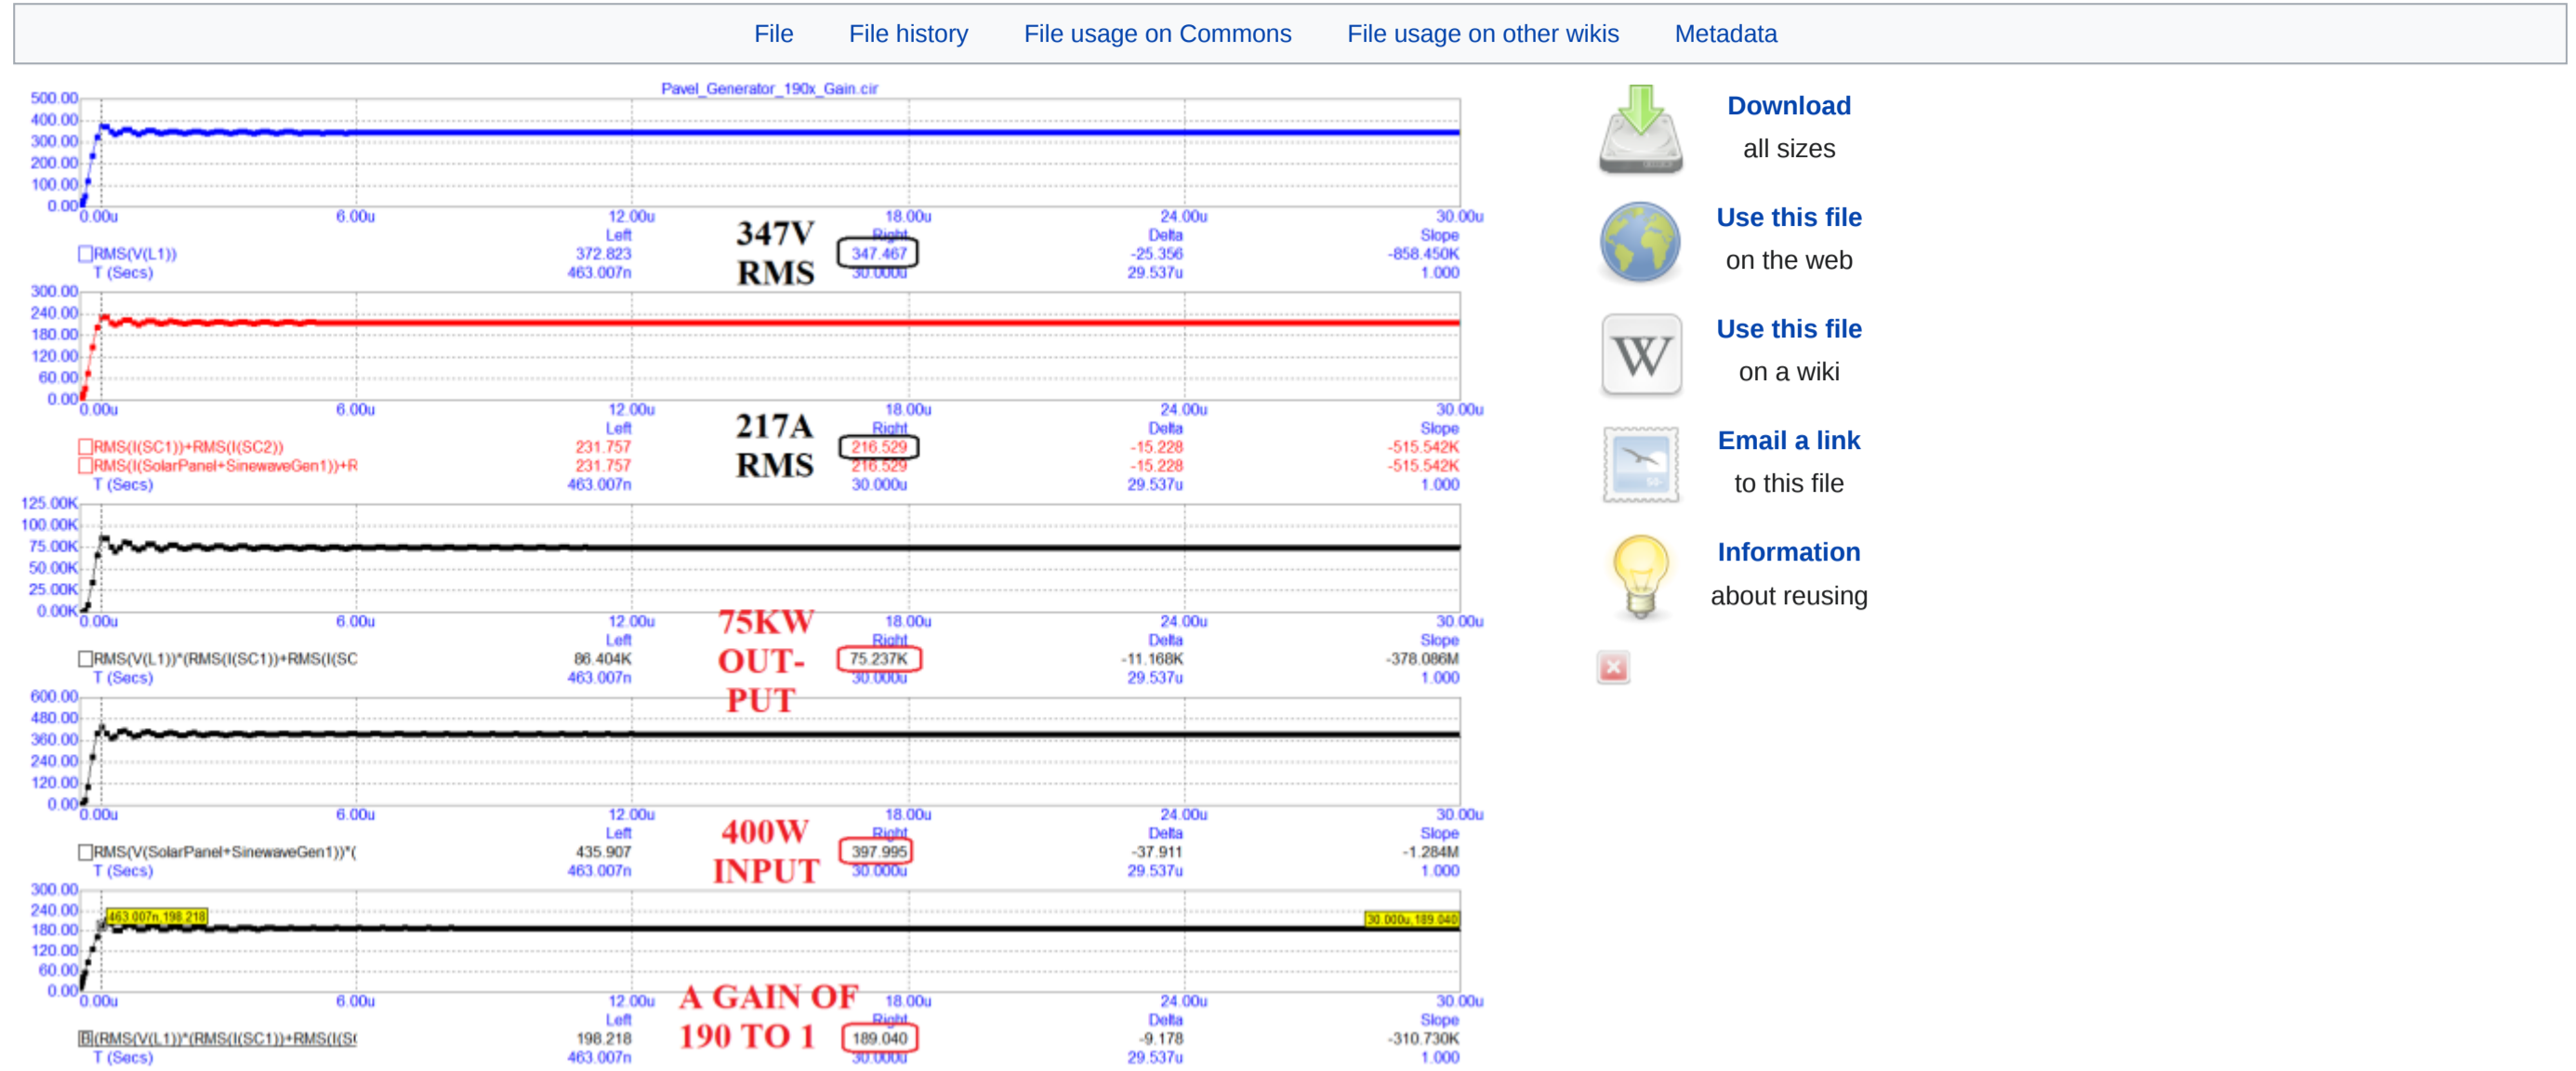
File File history File usage on Commons File usage on other wikis Metadata

Pavel_Generator_190x_Gain.cir

500.00
400.00
300.00
200.00
100.00
0.00
0.00u 6.00u 12.00u 18.00u 24.00u 30.00u

RMS(V(L1))
T (Secs)

| | Left | Right | Delta | Slope |
|---|---|---|---|---|
| RMS(V(L1)) | 372.823 | 347.467 | -25.356 | -858.450K |
| T (Secs) | 463.007n | 30.000u | 29.537u | 1.000 |

347V RMS

300.00
240.00
180.00
120.00
60.00
0.00
0.00u 6.00u 12.00u 18.00u 24.00u 30.00u

| | Left | Right | Delta | Slope |
|---|---|---|---|---|
| RMS(I(SC1))+RMS(I(SC2)) | 231.757 | 216.529 | -15.228 | -515.542K |
| RMS(I(SolarPanel+SinewaveGen1))+R | 231.757 | 216.529 | -15.228 | -515.542K |
| T (Secs) | 463.007n | 30.000u | 29.537u | 1.000 |

217A RMS

125.00K
100.00K
75.00K
50.00K
25.00K
0.00K
0.00u 6.00u 12.00u 18.00u 24.00u 30.00u

| | Left | Right | Delta | Slope |
|---|---|---|---|---|
| RMS(V(L1))*(RMS(I(SC1))+RMS(I(SC | 86.404K | 75.237K | -11.168K | -378.086M |
| T (Secs) | 463.007n | 30.000u | 29.537u | 1.000 |

75KW OUT-PUT

600.00
480.00
360.00
240.00
120.00
0.00
0.00u 6.00u 12.00u 18.00u 24.00u 30.00u

| | Left | Right | Delta | Slope |
|---|---|---|---|---|
| RMS(V(SolarPanel+SinewaveGen1))*( | 435.907 | 397.995 | -37.911 | -1.284M |
| T (Secs) | 463.007n | 30.000u | 29.537u | 1.000 |

400W INPUT

300.00
240.00
180.00
120.00
60.00
0.00
463.007n, 198.218
30.000u, 189.040
0.00u 6.00u 12.00u 18.00u 24.00u 30.00u

| | Left | Right | Delta | Slope |
|---|---|---|---|---|
| (RMS(V(L1))*(RMS(I(SC1))+RMS(I(S | 198.218 | 189.040 | -9.178 | -310.730K |
| T (Secs) | 463.007n | 30.000u | 29.537u | 1.000 |

A GAIN OF 190 TO 1

Download
all sizes

Use this file
on the web

Use this file
on a wiki

Email a link
to this file

Information
about reusing